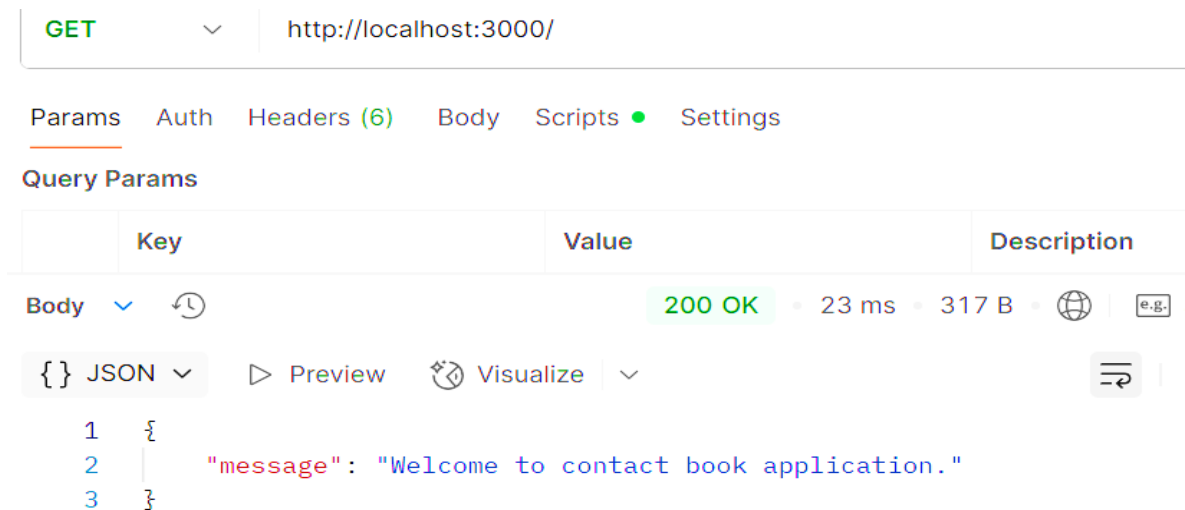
GET http://localhost:3000/

Params Auth Headers (6) Body Scripts Settings

Query Params

| | Key | Value | Description |
|---|---|---|---|

Body 200 OK 23 ms 317 B e.g.

{} JSON Preview Visualize

1 {
2 "message": "Welcome to contact book application."
3 }